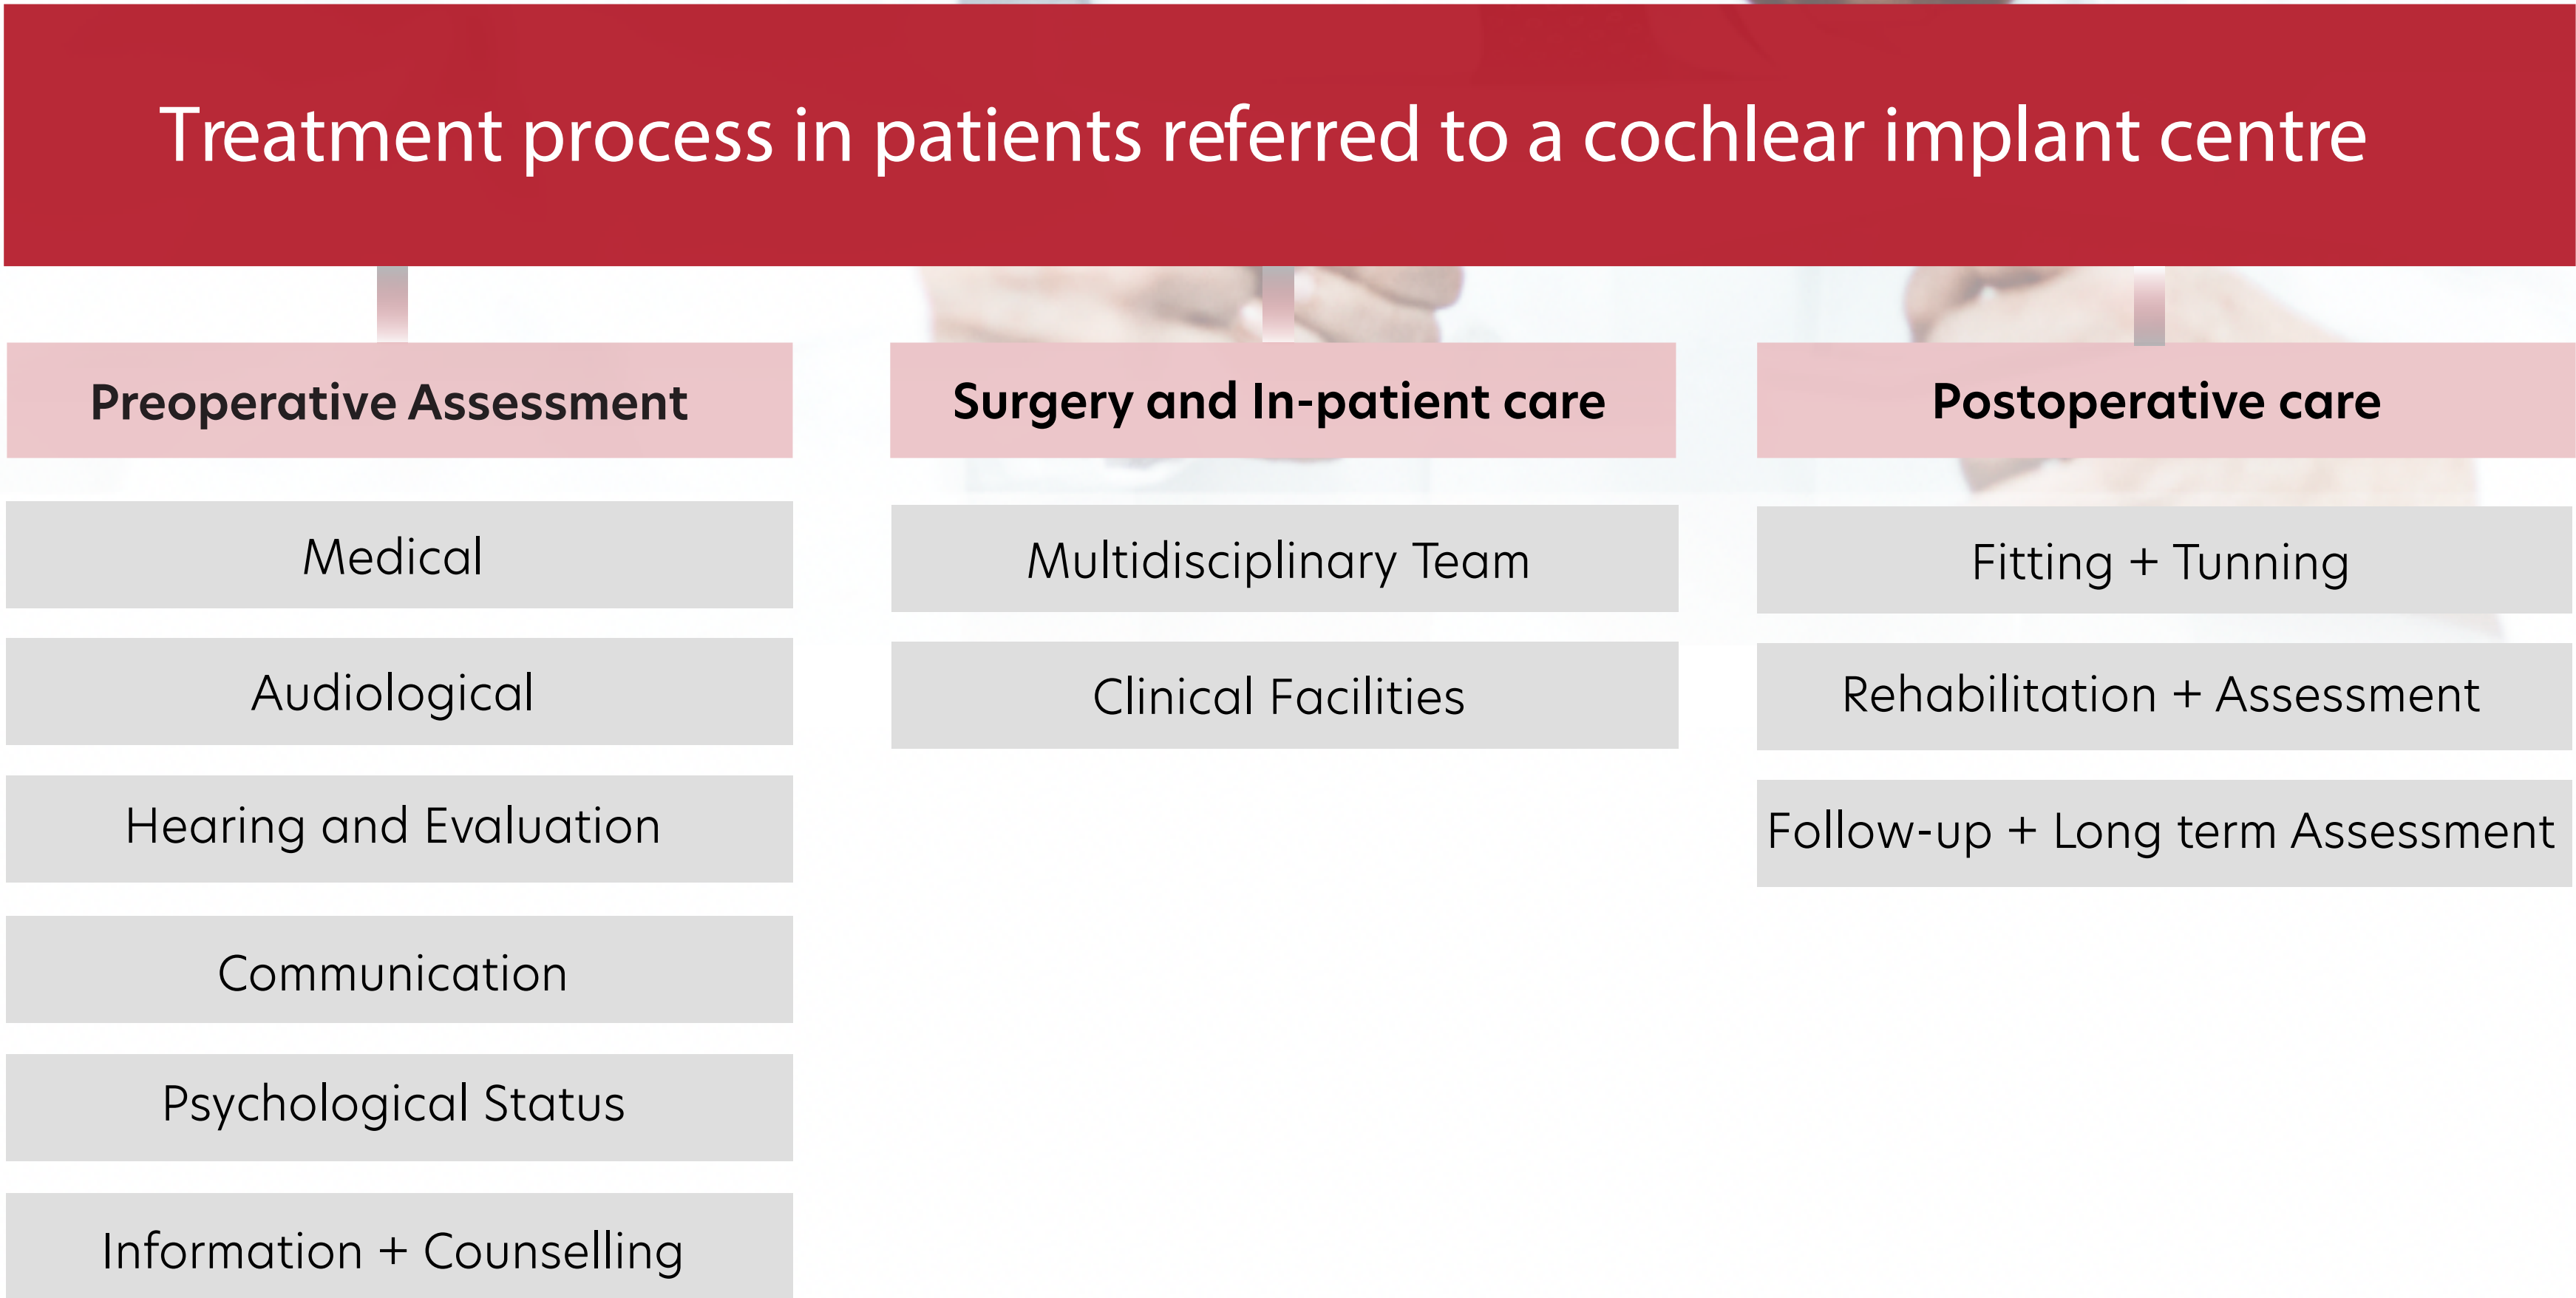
Treatment process in patients referred to a cochlear implant centre

Preoperative Assessment

Medical

Audiological

Hearing and Evaluation

Communication

Psychological Status

Information + Counselling

Surgery and In-patient care

Multidisciplinary Team

Clinical Facilities

Postoperative care

Fitting + Tunning

Rehabilitation + Assessment

Follow-up + Long term Assessment